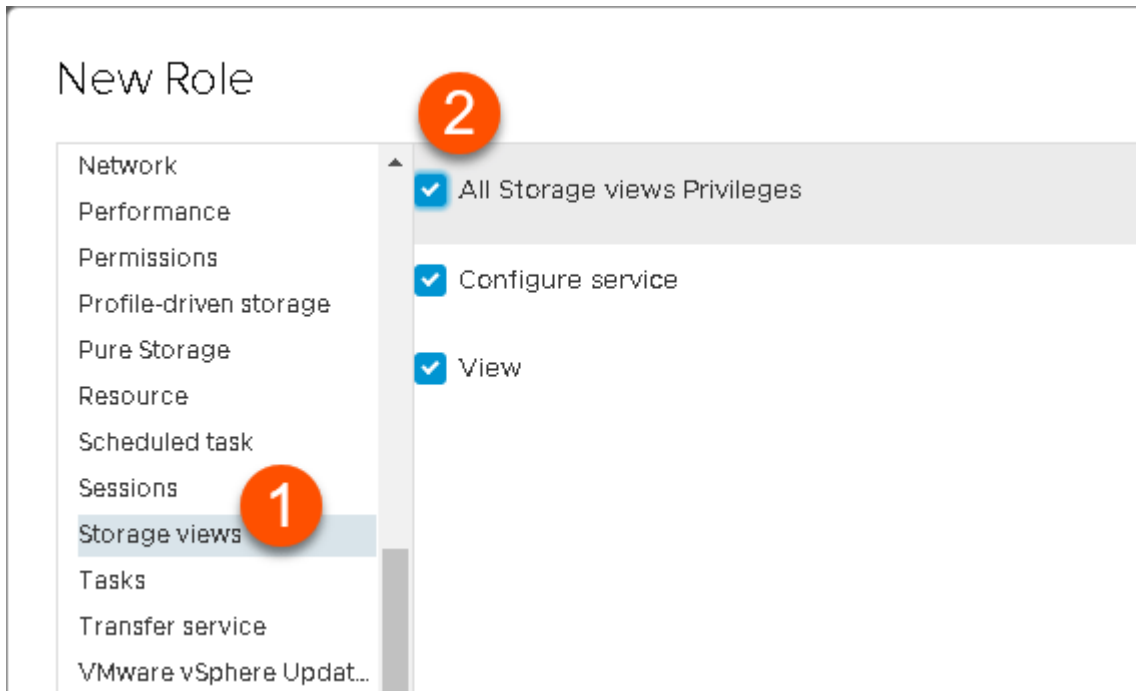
New Role

Network
Performance
Permissions
Profile-driven storage
Pure Storage
Resource
Scheduled task
Sessions
Storage views
Tasks
Transfer service
VMware vSphere Updat...

2

All Storage views Privileges

Configure service

View

1